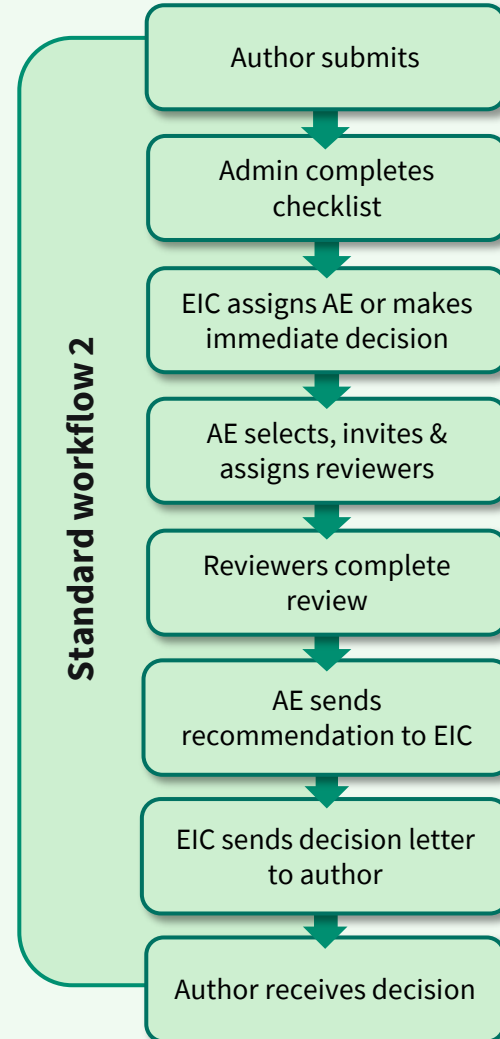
Standard workflow 2

Author submits

Admin completes checklist

EIC assigns AE or makes immediate decision

AE selects, invites & assigns reviewers

Reviewers complete review

AE sends recommendation to EIC

EIC sends decision letter to author

Author receives decision